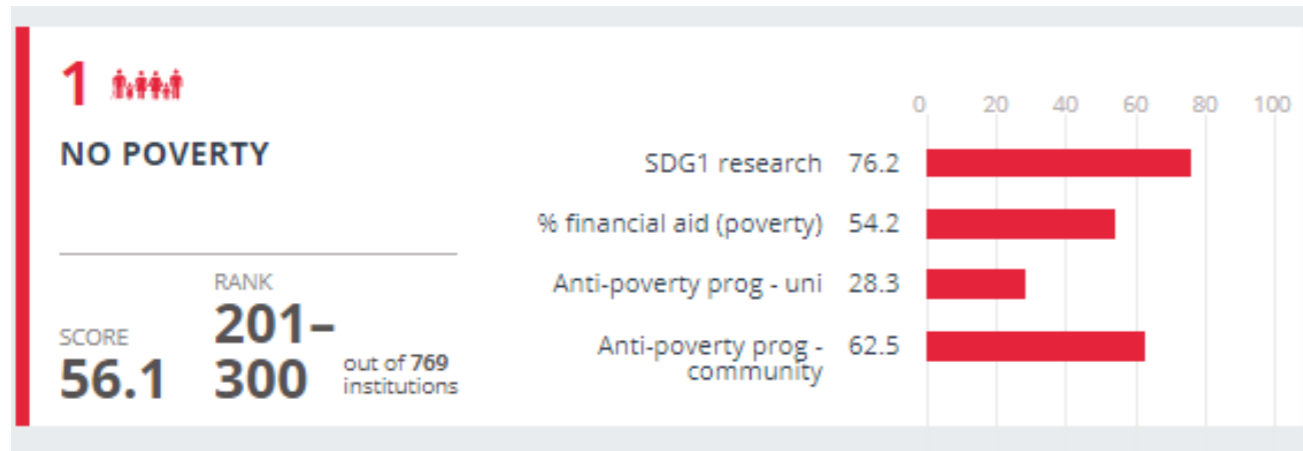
1

NO POVERTY

SCORE
56.1

RANK
201–300

out of 769 institutions

0 20 40 60 80 100

SDG1 research 76.2

% financial aid (poverty) 54.2

Anti-poverty prog - uni 28.3

Anti-poverty prog - community 62.5